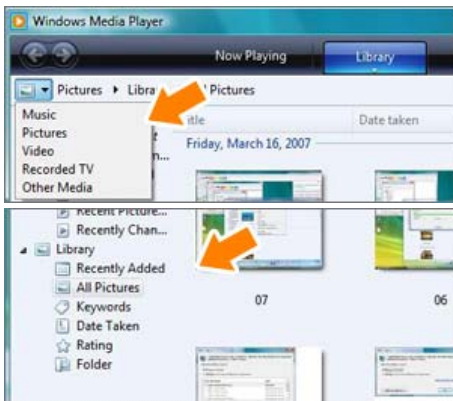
Windows Media Player

Now Playing
Library

Pictures ▸ Libra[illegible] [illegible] Pictures

Music
Pictures
Video
Recorded TV
Other Media

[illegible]itle
Date taken

Friday, March 16, 2007

Recent Picture...
Recently Chan...
Library
Recently Added
All Pictures
Keywords
Date Taken
Rating
Folder

07
06